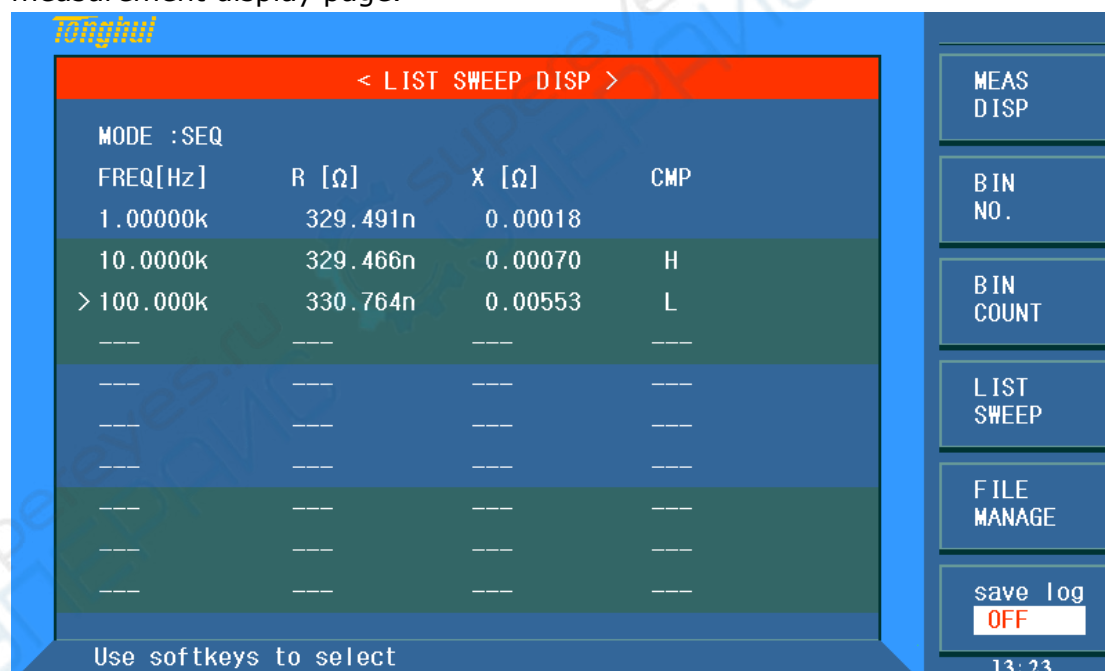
measurement display page.

Tonghui

< LIST SWEEP DISP >

MODE :SEQ

| FREQ[Hz] | R [Ω] | X [Ω] | CMP |
|---|---|---|---|
| 1.00000k | 329.491n | 0.00018 | |
| 10.0000k | 329.466n | 0.00070 | H |
| > 100.000k | 330.764n | 0.00553 | L |
| --- | --- | --- | --- |
| --- | --- | --- | --- |
| --- | --- | --- | --- |
| --- | --- | --- | --- |
| --- | --- | --- | --- |
| --- | --- | --- | --- |
| --- | --- | --- | --- |

Use softkeys to select

MEAS DISP

BIN NO.

BIN COUNT

LIST SWEEP

FILE MANAGE

save log
OFF

13:23